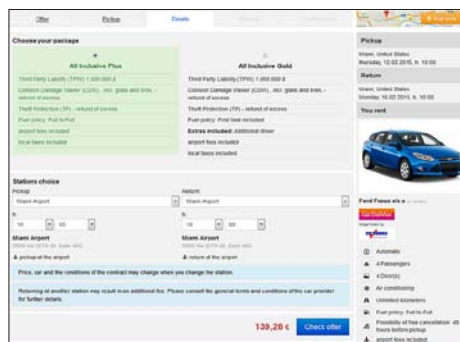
Offer | Pickup | Details

Choose your package

All Inclusive Plus
Third Party Liability (TPM) 1 000 000 $
Collision Damage Waiver (CDW) , incl. glass and tires - refund of excess
Theft Protection (TP) - refund of excess
Fuel policy: Full to Full
airport fees included
local taxes included

All Inclusive Gold
Third Party Liability (TPM) 1 000 000 $
Collision Damage Waiver (CDW) , incl. glass and tires - refund of excess
Theft Protection (TP) - refund of excess
Fuel policy: First tank included
Extras included: Additional driver
airport fees included
local taxes included

Stations choice
Pickup
Miami Airport
h
10 : 00
Miami Airport
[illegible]
pickup at the airport

Return
Miami Airport
h
10 : 00
Miami Airport
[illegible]
return at the airport

Price, car and the conditions of the contract may change when you change the station.

Returning at another station may result in an additional fee. Please consult the general terms and conditions of the car provider for further details.

139,26 €
Check offer

Pickup
Miami, United States
thursday, 12.02.2015, h. 10:00

Return
Miami, United States
Monday, 16.02.2015, h. 10:00

You rent

Ford Focus o/s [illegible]
Automatic
4 Passengers
4 Door(s)
Air conditioning
Unlimited kilometers
Fuel policy: Full to Full
Possibility of free cancellation: 48 hours before pickup
airport fees included